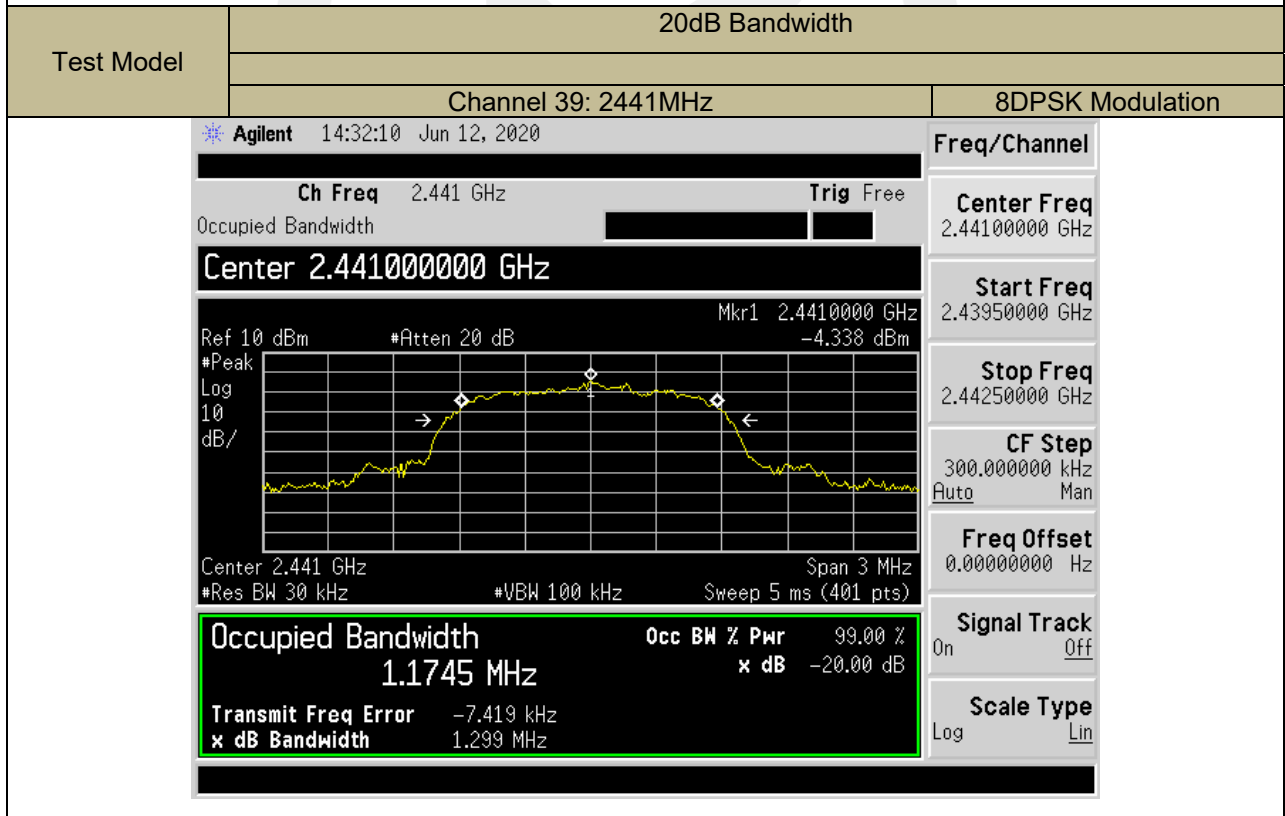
| Test Model | 20dB Bandwidth | |
|---|---|---|
| | | |
| | Channel 39: 2441MHz | 8DPSK Modulation |

Agilent 14:32:10 Jun 12, 2020

Ch Freq 2.441 GHz Trig Free

Occupied Bandwidth

Center 2.441000000 GHz

Mkr1 2.4410000 GHz

Ref 10 dBm #Atten 20 dB -4.338 dBm

#Peak

Log

10

dB/

Center 2.441 GHz Span 3 MHz

#Res BW 30 kHz #VBW 100 kHz Sweep 5 ms (401 pts)

Occupied Bandwidth

1.1745 MHz

Occ BW % Pwr 99.00 %

x dB -20.00 dB

Transmit Freq Error -7.419 kHz

x dB Bandwidth 1.299 MHz

Freq/Channel

Center Freq 2.44100000 GHz

Start Freq 2.43950000 GHz

Stop Freq 2.44250000 GHz

CF Step 300.000000 kHz Auto Man

Freq Offset 0.00000000 Hz

Signal Track On Off

Scale Type Log Lin